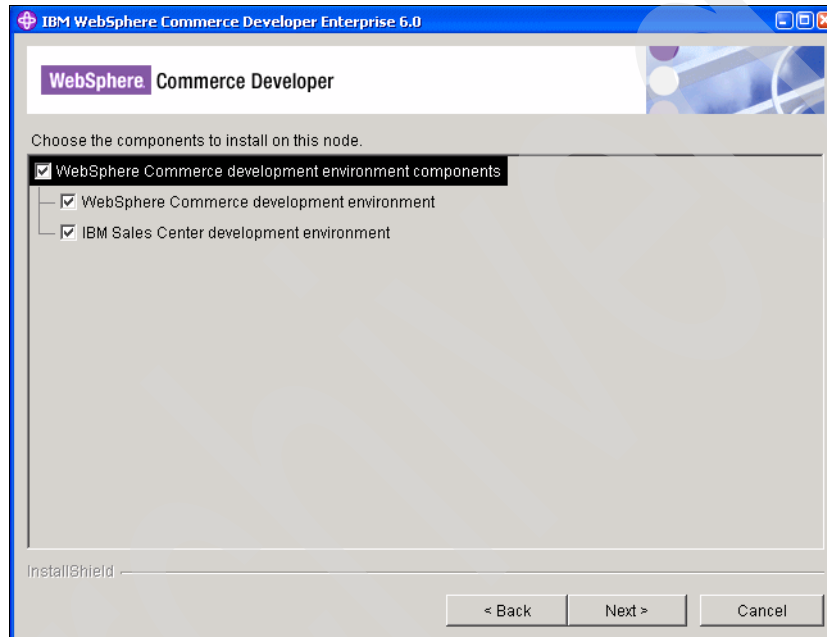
IBM WebSphere Commerce Developer Enterprise 6.0

WebSphere. Commerce Developer

Choose the components to install on this node.

WebSphere Commerce development environment components

WebSphere Commerce development environment

IBM Sales Center development environment

InstallShield

< Back

Next >

Cancel